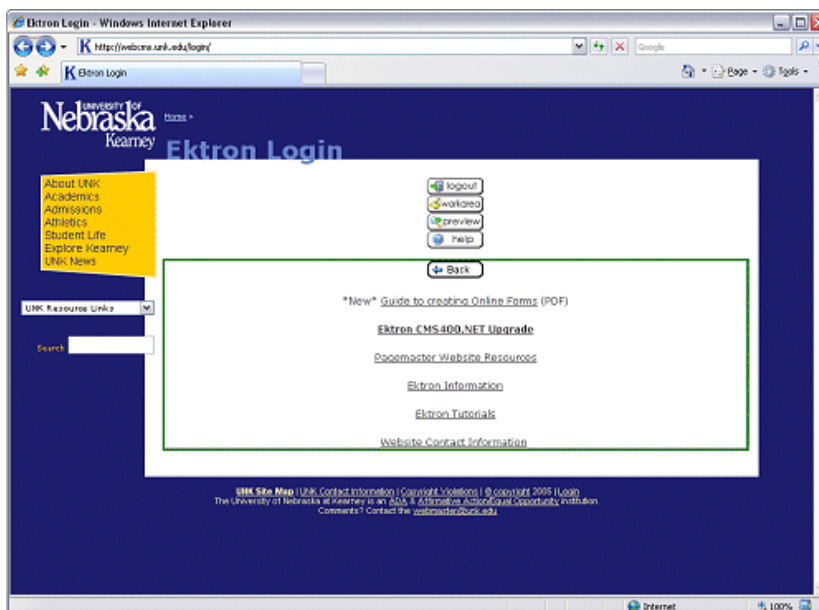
Ektron Login - Windows Internet Explorer

http://webcms.unk.edu/login/

Google

Ektron Login

Page • Tools •

UNIVERSITY OF Nebraska Kearney

Home »

Ektron Login

About UNK
Academics
Admissions
Athletics
Student Life
Explore Kearney
UNK News

UNK Resource Links

Search

logout
workarea
preview
help

Back

*New* Guide to creating Online Forms (PDF)

Ektron CMS400.NET Upgrade

Pagemaster Website Resources

Ektron Information

Ektron Tutorials

Website Contact Information

UNK Site Map | UNK Contact Information | Copyright Violations | © copyright 2005 | Login
The University of Nebraska at Kearney is an ADA & Affirmative Action/Equal Opportunity institution.
Comments? Contact the webmaster@unk.edu

Internet

100%